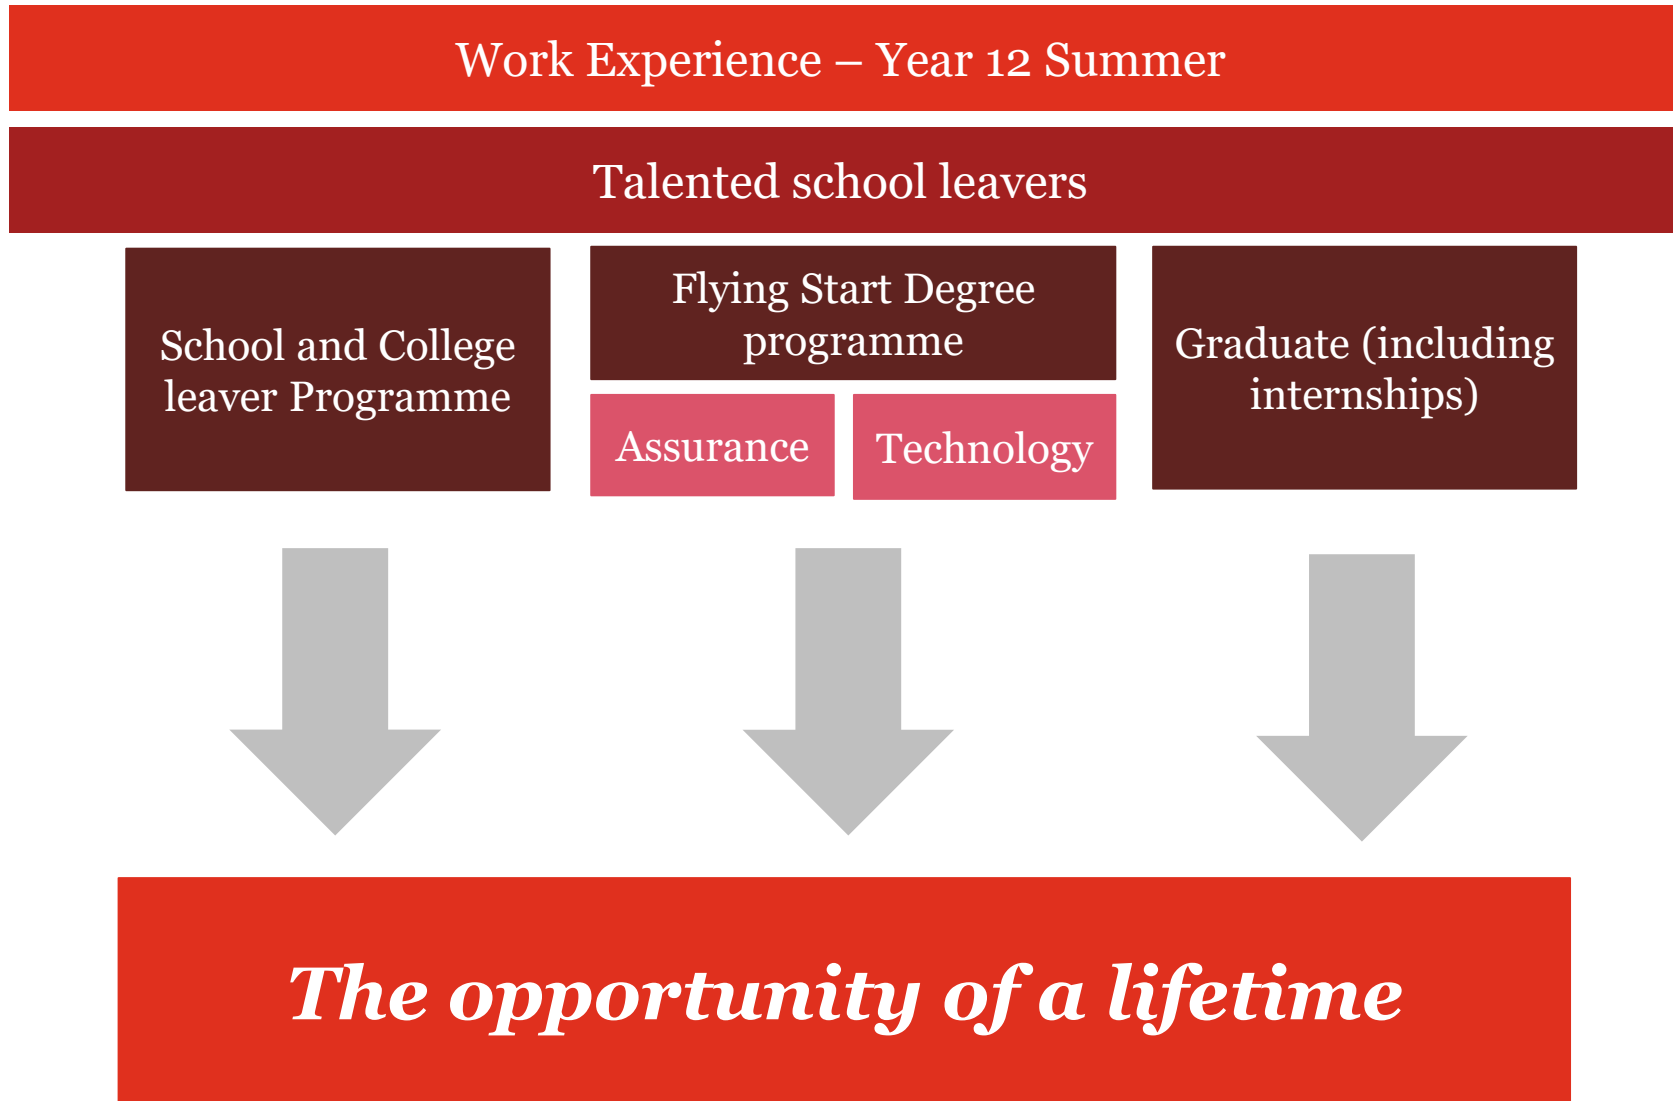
Work Experience – Year 12 Summer

Talented school leavers

School and College leaver Programme

Flying Start Degree programme

Assurance

Technology

Graduate (including internships)

The opportunity of a lifetime